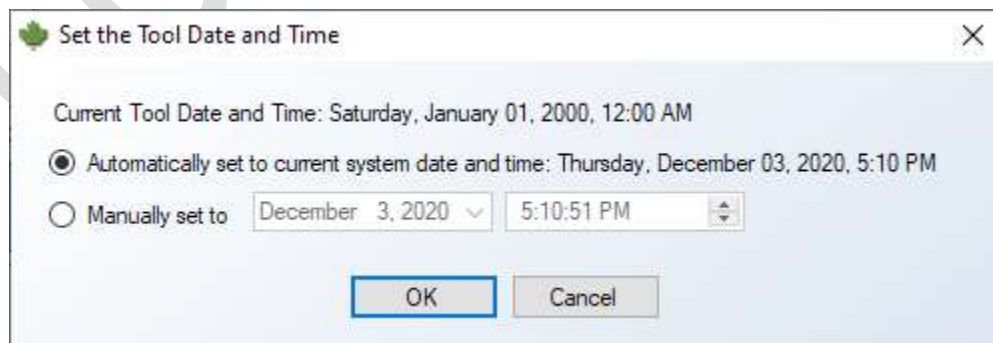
Set the Tool Date and Time

Current Tool Date and Time: Saturday, January 01, 2000, 12:00 AM

Automatically set to current system date and time: Thursday, December 03, 2020, 5:10 PM

Manually set to December 3, 2020 5:10:51 PM

OK Cancel